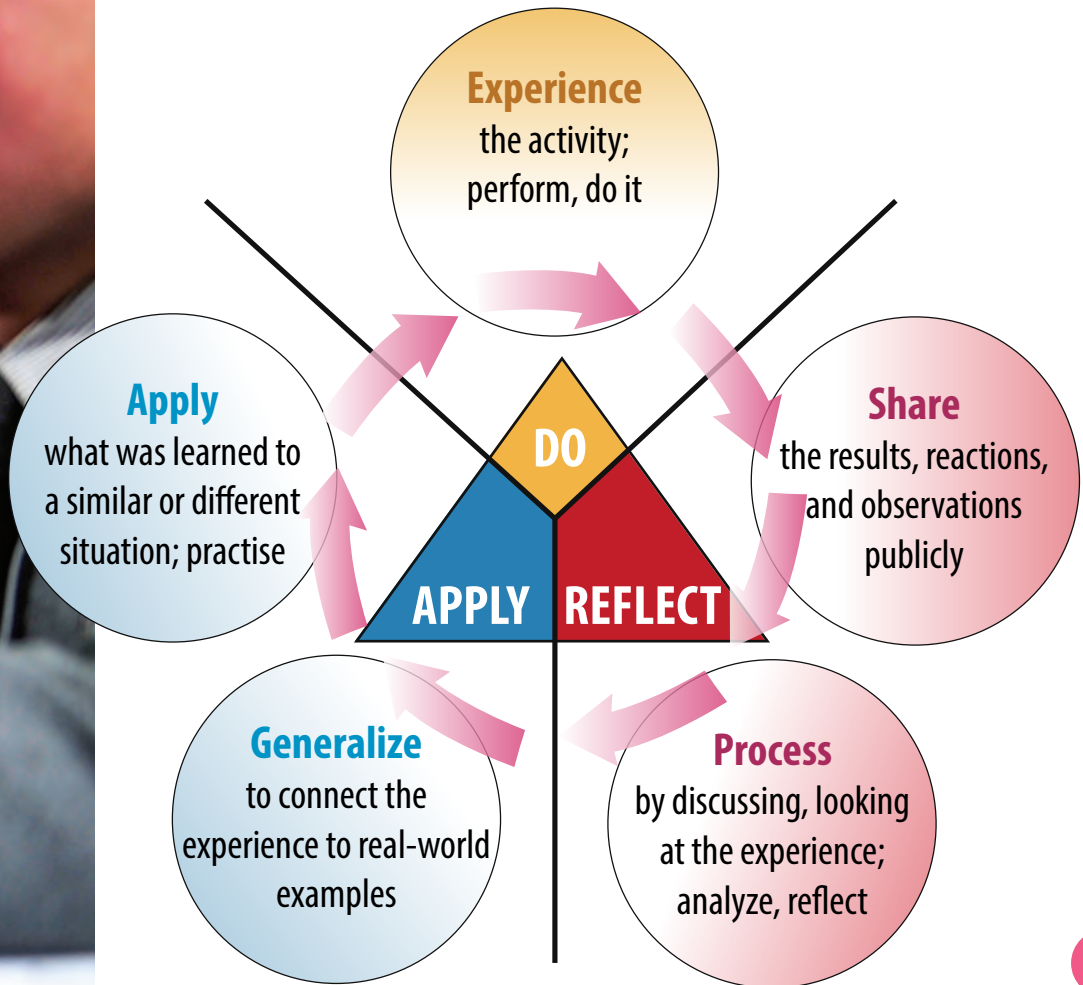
Experience
the activity; perform, do it

Share
the results, reactions, and observations publicly

Process
by discussing, looking at the experience; analyze, reflect

Generalize
to connect the experience to real-world examples

Apply
what was learned to a similar or different situation; practise

DO

APPLY

REFLECT